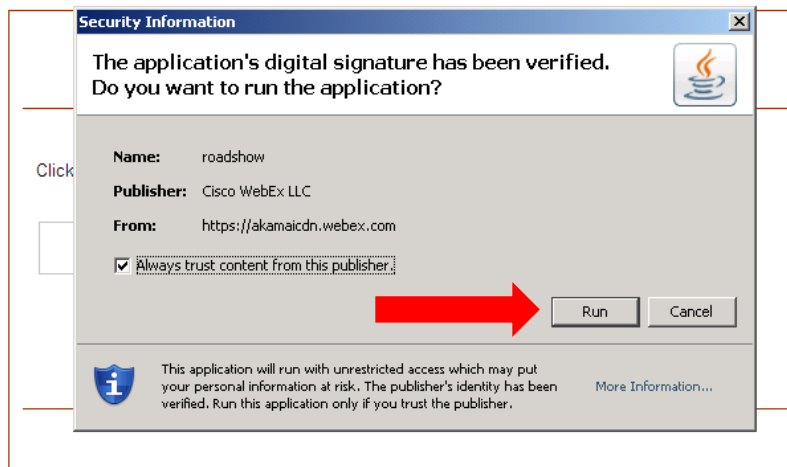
Security Information

The application's digital signature has been verified.
Do you want to run the application?

Click

Name: roadshow

Publisher: Cisco WebEx LLC

From: https://akamaicdn.webex.com

Always trust content from this publisher.

Run Cancel

This application will run with unrestricted access which may put your personal information at risk. The publisher's identity has been verified. Run this application only if you trust the publisher.

More Information...